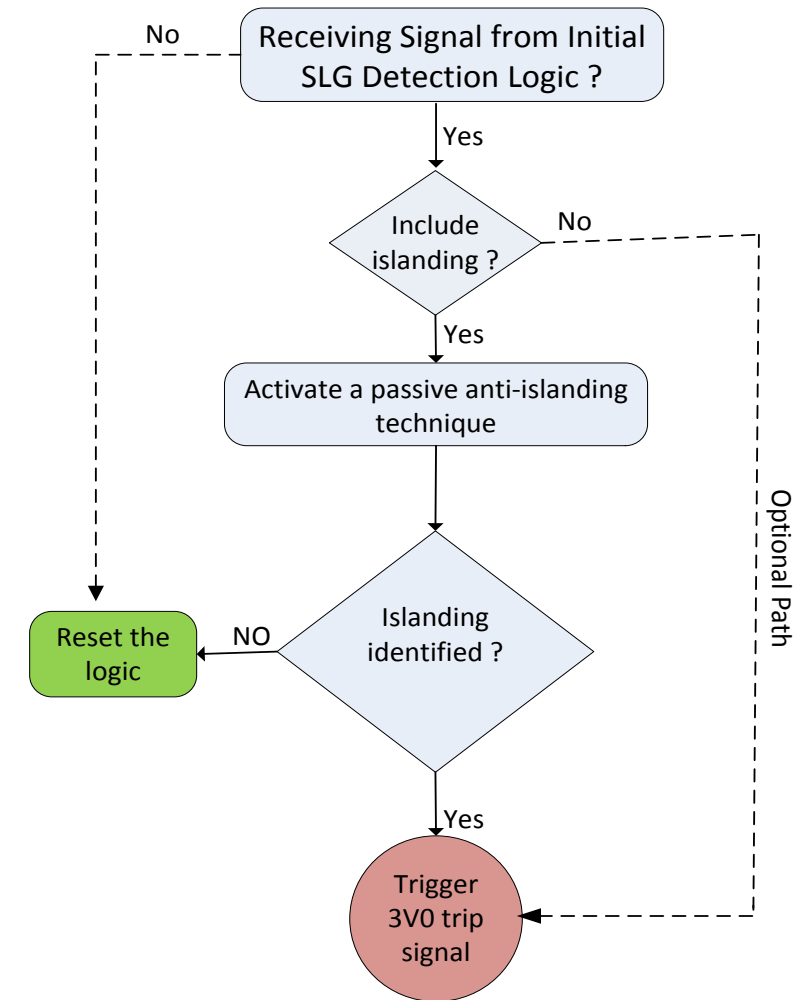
Receiving Signal from Initial SLG Detection Logic ?

No

Yes

Include islanding ?

No

Yes

Activate a passive anti-islanding technique

Optional Path

Reset the logic

NO

Islanding identified ?

Yes

Trigger 3V0 trip signal